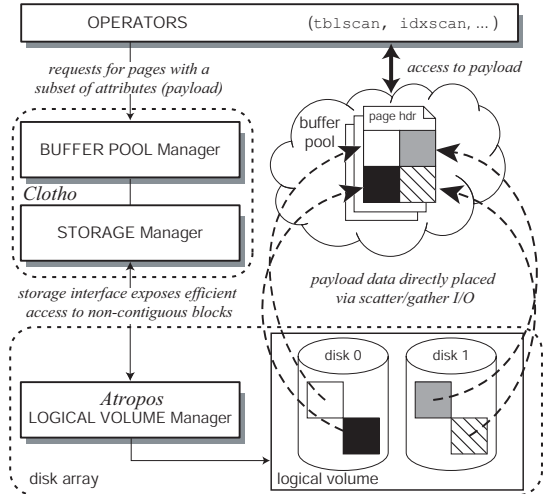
OPERATORS (tblscan, idxscan, ...)

requests for pages with a subset of attributes (payload)

access to payload

buffer pool

page hdr

BUFFER POOL Manager

Clotho

STORAGE Manager

payload data directly placed via scatter/gather I/O

storage interface exposes efficient access to non-contiguous blocks

disk 0

disk 1

Atropos
LOGICAL VOLUME Manager

disk array

logical volume